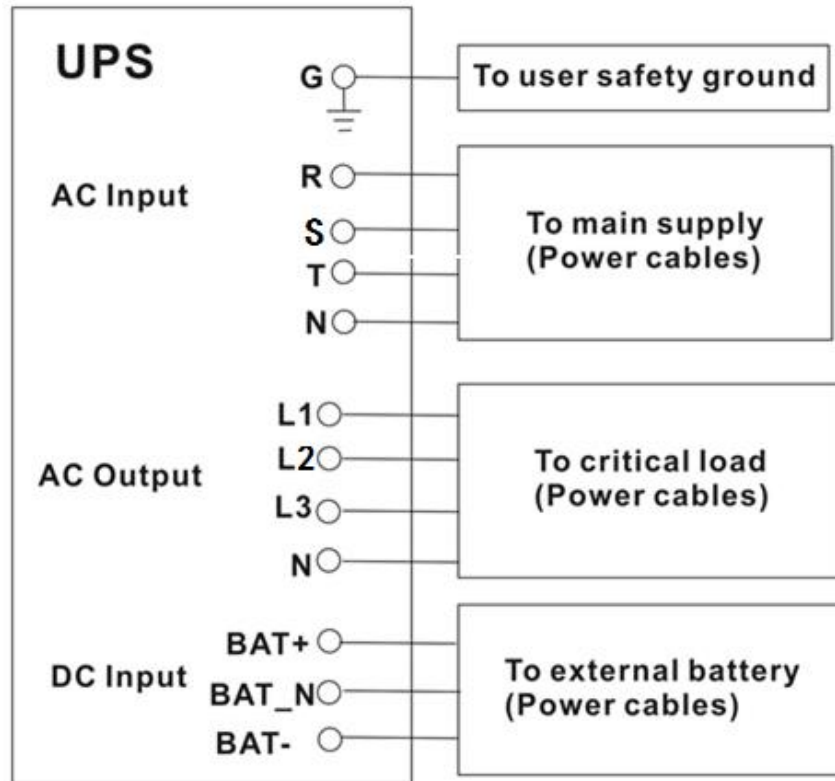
UPS

G

To user safety ground

AC Input

R

S

T

N

To main supply
(Power cables)

AC Output

L1

L2

L3

N

To critical load
(Power cables)

DC Input

BAT+

BAT_N

BAT-

To external battery
(Power cables)